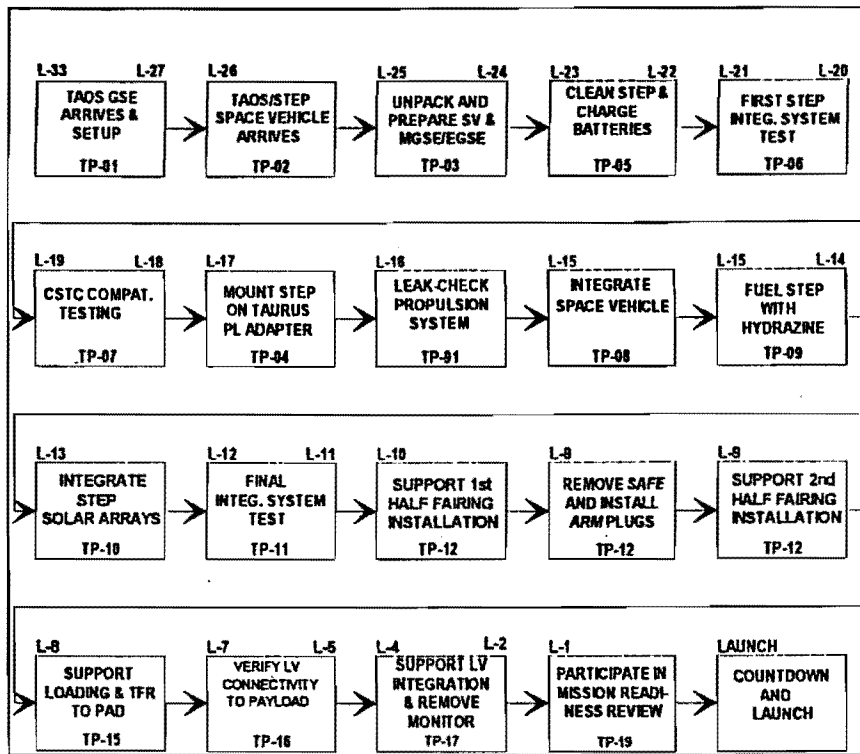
L-33 L-27
TAOS GSE ARRIVES & SETUP
TP-01

L-26
TAOS/STEP SPACE VEHICLE ARRIVES
TP-02

L-25 L-24
UNPACK AND PREPARE SV & MGSE/EGSE
TP-03

L-23 L-22
CLEAN STEP & CHARGE BATTERIES
TP-05

L-21 L-20
FIRST STEP INTEG. SYSTEM TEST
TP-06

L-19 L-18
CSTC COMPAT. TESTING
TP-07

L-17
MOUNT STEP ON TAURUS PL ADAPTER
TP-04

L-16
LEAK-CHECK PROPULSION SYSTEM
TP-81

L-15
INTEGRATE SPACE VEHICLE
TP-08

L-15 L-14
FUEL STEP WITH HYDRAZINE
TP-09

L-13
INTEGRATE STEP SOLAR ARRAYS
TP-10

L-12 L-11
FINAL INTEG. SYSTEM TEST
TP-11

L-10
SUPPORT 1st HALF FAIRING INSTALLATION
TP-12

L-9
REMOVE SAFE AND INSTALL ARM PLUGS
TP-12

L-9
SUPPORT 2nd HALF FAIRING INSTALLATION
TP-12

L-8
SUPPORT LOADING & TFR TO PAD
TP-15

L-7 L-5
VERIFY LV CONNECTIVITY TO PAYLOAD
TP-16

L-4 L-2
SUPPORT LV INTEGRATION & REMOVE MONITOR
TP-17

L-1
PARTICIPATE IN MISSION READINESS REVIEW
TP-19

LAUNCH
COUNTDOWN AND LAUNCH